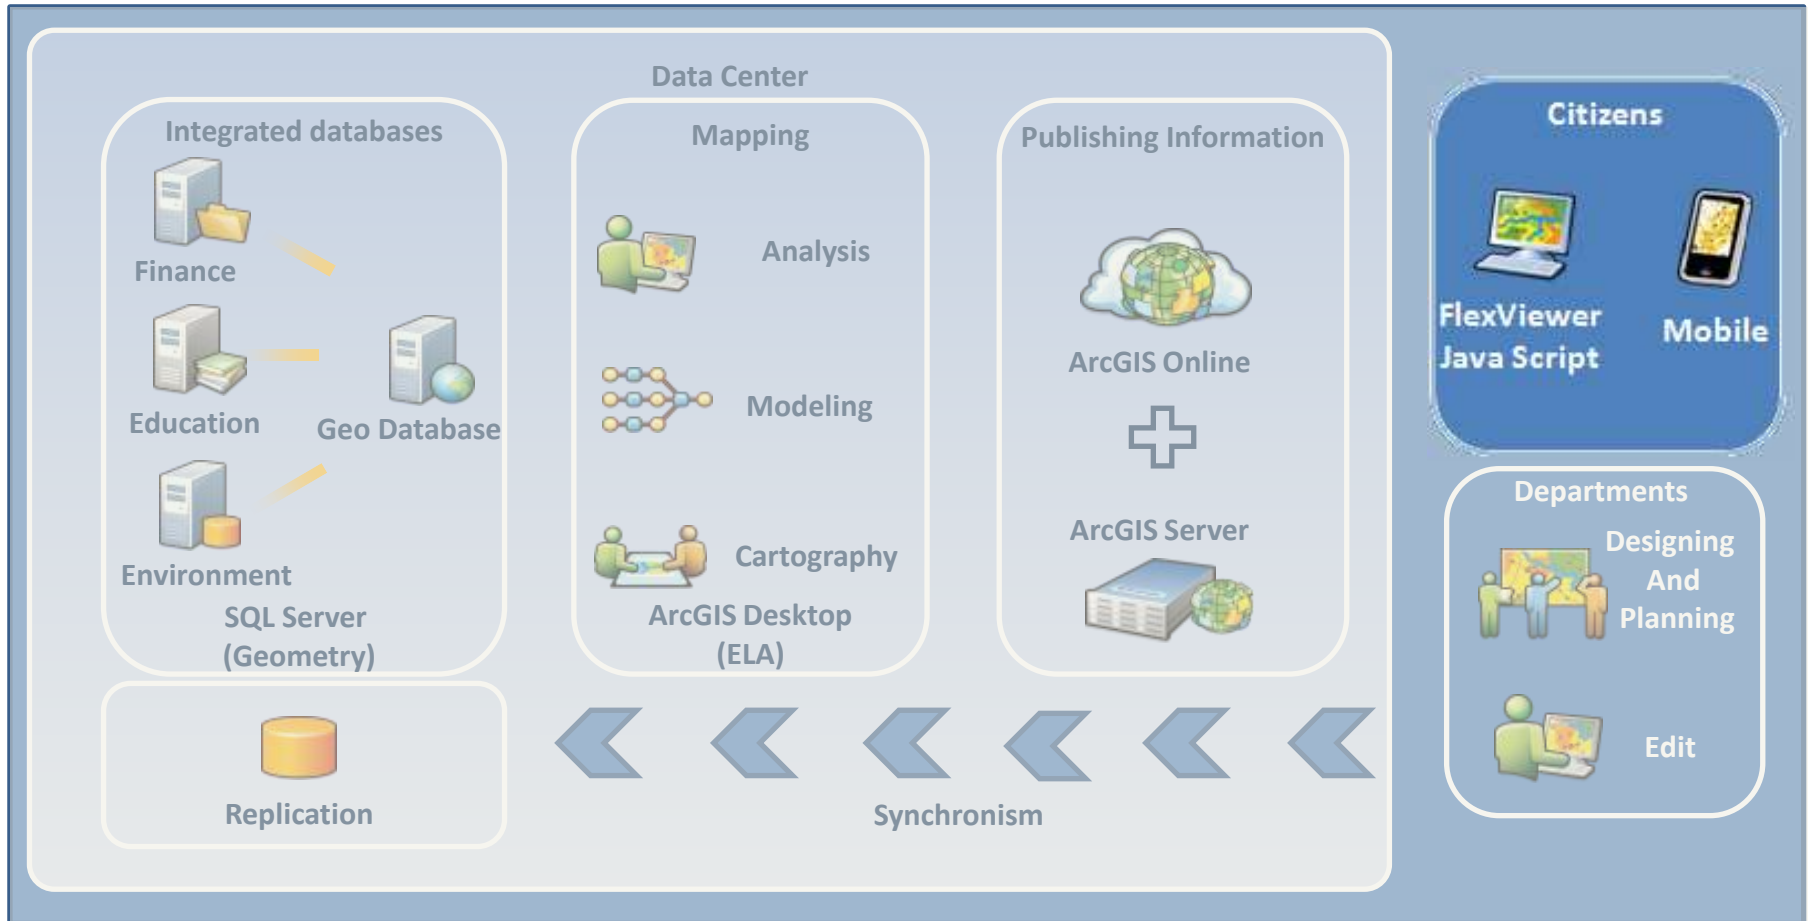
Data Center

Integrated databases

Finance

Education

Geo Database

Environment

SQL Server (Geometry)

Mapping

Analysis

Modeling

Cartography

ArcGIS Desktop (ELA)

Publishing Information

ArcGIS Online

ArcGIS Server

Citizens

FlexViewer Java Script

Mobile

Departments

Designing And Planning

Edit

Replication

Synchronism